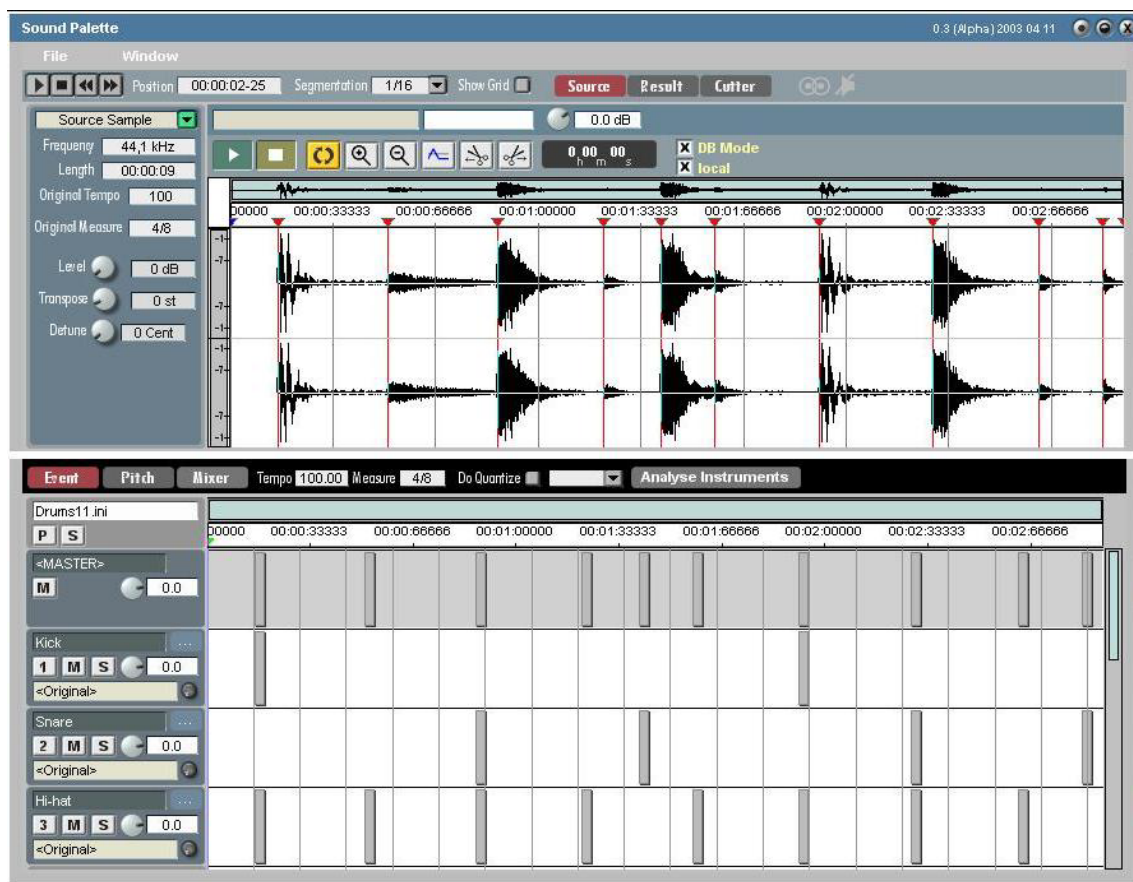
Sound Palette
0.3 (Alpha) 2003 04 11

File Window

Position 00:00:02-25 Segmentation 1/16 Show Grid Source Result Cutter

Source Sample
Frequency 44,1 kHz
Length 00:00:09
Original Tempo 100
Original Measure 4/8
Level 0 dB
Transpose 0 st
Detune 0 Cent

0.0 dB
0 00 00
h m s
X DB Mode
X local

00000 00:00:33333 00:00:66666 00:01:00000 00:01:33333 00:01:66666 00:02:00000 00:02:33333 00:02:66666

Event Pitch Mixer Tempo 100.00 Measure 4/8 Do Quantize Analyse Instruments

Drums11.ini
P S
00000 00:00:33333 00:00:66666 00:01:00000 00:01:33333 00:01:66666 00:02:00000 00:02:33333 00:02:66666

<MASTER>
M 0.0

Kick
1 M S 0.0
<Original>

Snare
2 M S 0.0
<Original>

Hi-hat
3 M S 0.0
<Original>